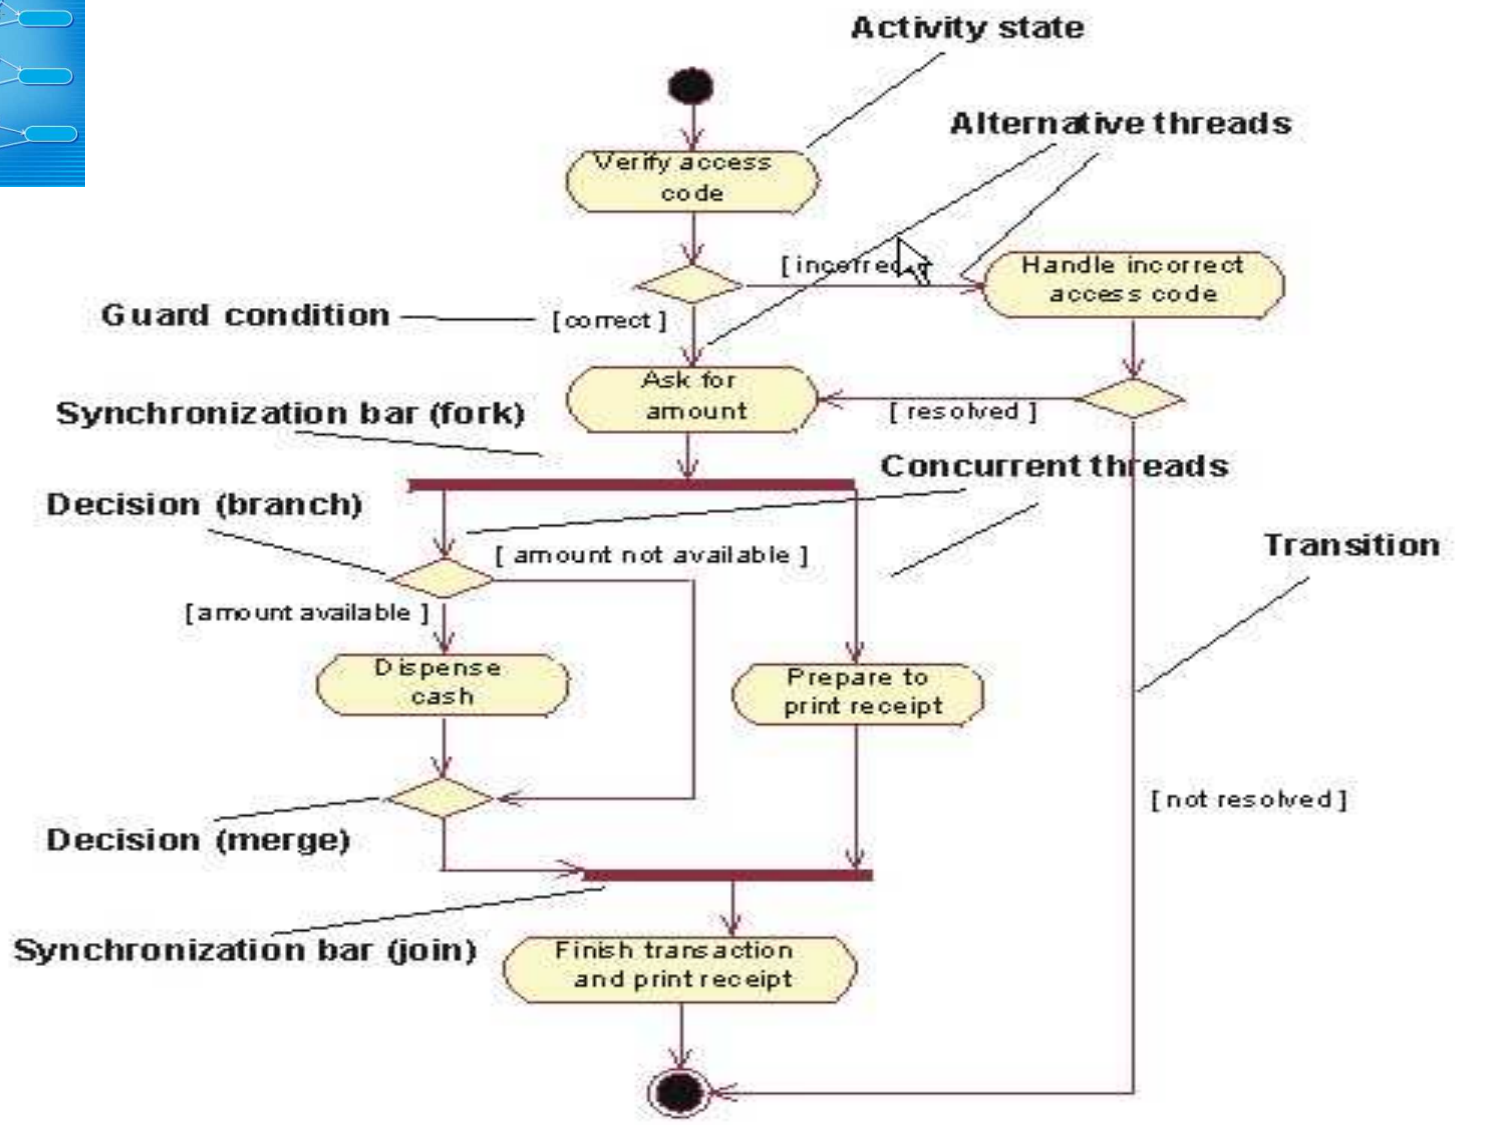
Activity state

Alternative threads

Verify access code

[ incorrect ]

Handle incorrect access code

Guard condition

[ correct ]

Ask for amount

[ resolved ]

Synchronization bar (fork)

Concurrent threads

Decision (branch)

[ amount not available ]

Transition

[ amount available ]

Dispense cash

Prepare to print receipt

[ not resolved ]

Decision (merge)

Synchronization bar (join)

Finish transaction and print receipt